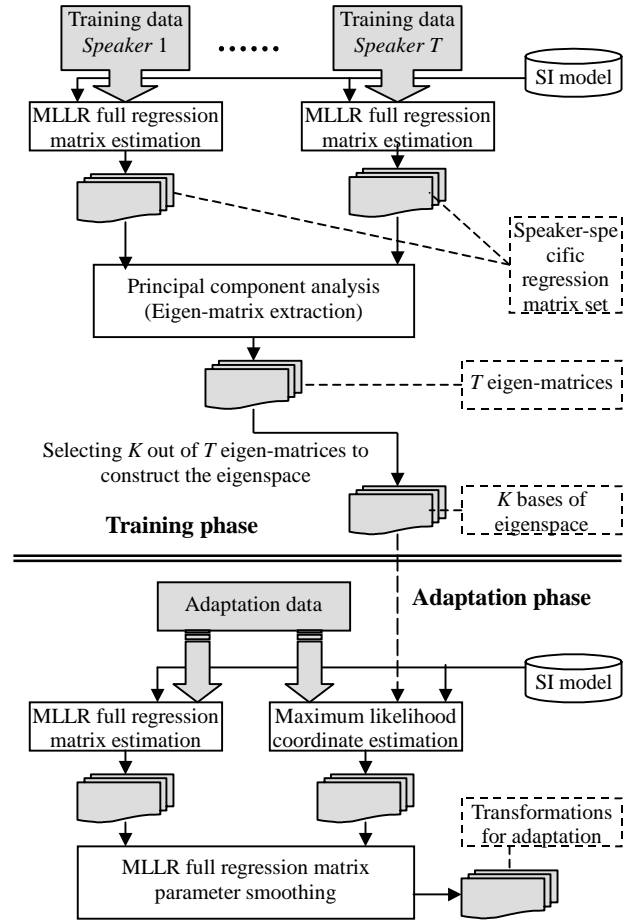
Training data
Speaker 1

......

Training data
Speaker T

SI model

MLLR full regression matrix estimation

MLLR full regression matrix estimation

Speaker-specific regression matrix set

Principal component analysis (Eigen-matrix extraction)

T eigen-matrices

Selecting K out of T eigen-matrices to construct the eigenspace

K bases of eigenspace

Training phase

Adaptation phase

Adaptation data

SI model

MLLR full regression matrix estimation

Maximum likelihood coordinate estimation

Transformations for adaptation

MLLR full regression matrix parameter smoothing